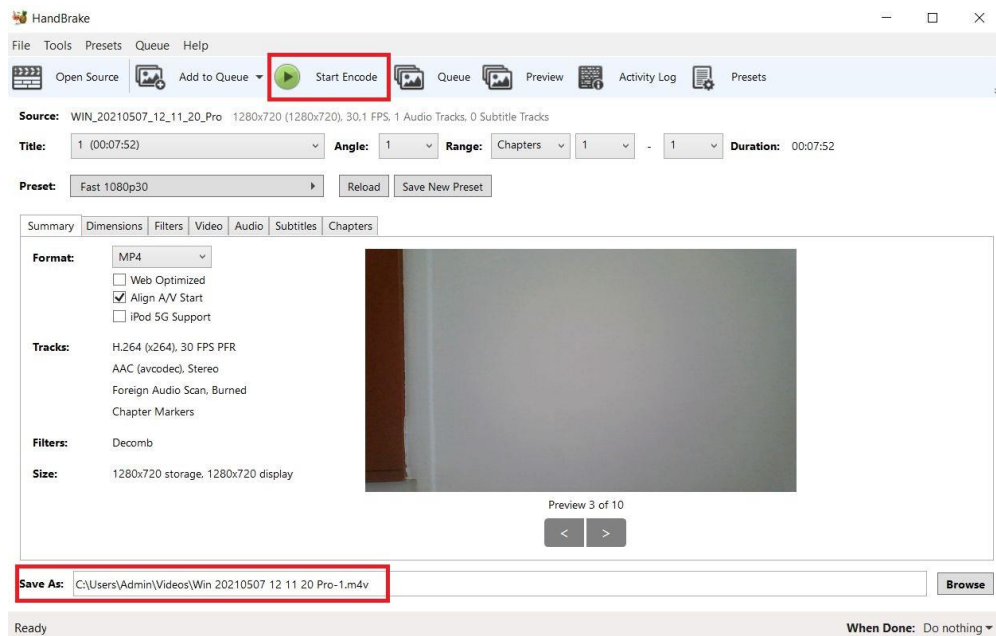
HandBrake

File Tools Presets Queue Help

Open Source Add to Queue Start Encode Queue Preview Activity Log Presets

Source: WIN_20210507_12_11_20_Pro 1280x720 (1280x720), 30.1 FPS, 1 Audio Tracks, 0 Subtitle Tracks

Title: 1 (00:07:52) Angle: 1 Range: Chapters 1 - 1 Duration: 00:07:52

Preset: Fast 1080p30 Reload Save New Preset

Summary Dimensions Filters Video Audio Subtitles Chapters

Format: MP4
Web Optimized
Align A/V Start
iPod 5G Support

Tracks: H.264 (x264), 30 FPS PFR
AAC (avcodec), Stereo
Foreign Audio Scan, Burned
Chapter Markers

Filters: Decomb

Size: 1280x720 storage, 1280x720 display

Preview 3 of 10

< >

Save As: C:\Users\Admin\Videos\Win 20210507 12 11 20 Pro-1.m4v Browse

Ready When Done: Do nothing